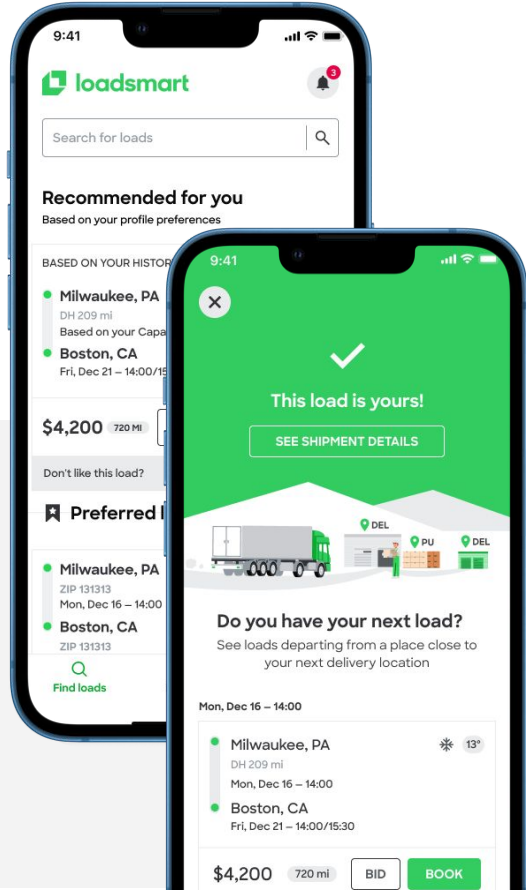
9:41

loadsmart

3

Search for loads

Recommended for you
Based on your profile preferences

BASED ON YOUR HISTOR

Milwaukee, PA
DH 209 mi
Based on your Capa

Boston, CA
Fri, Dec 21 – 14:00/15

$4,200 720 MI

Don't like this load?

Preferred l

Milwaukee, PA
ZIP 131313
Mon, Dec 16 – 14:00

Boston, CA
ZIP 131313

Find loads

9:41

This load is yours!

SEE SHIPMENT DETAILS

DEL

PU

DEL

Do you have your next load?
See loads departing from a place close to your next delivery location

Mon, Dec 16 – 14:00

Milwaukee, PA
DH 209 mi
Mon, Dec 16 – 14:00

13°

Boston, CA
Fri, Dec 21 – 14:00/15:30

$4,200 720 mi BID BOOK